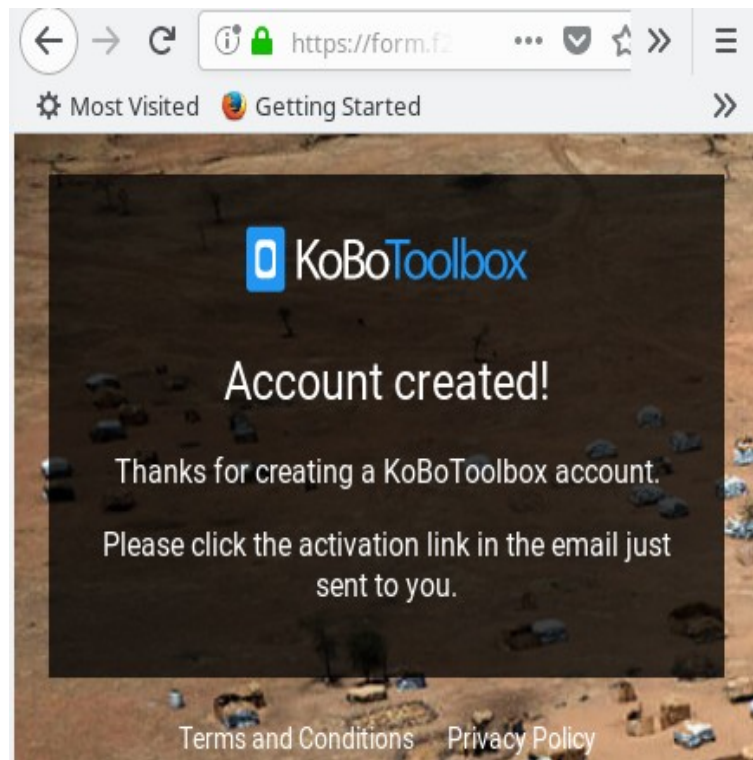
https://form.f2

Most Visited Getting Started

KoBoToolbox

Account created!

Thanks for creating a KoBoToolbox account.

Please click the activation link in the email just sent to you.

Terms and Conditions Privacy Policy